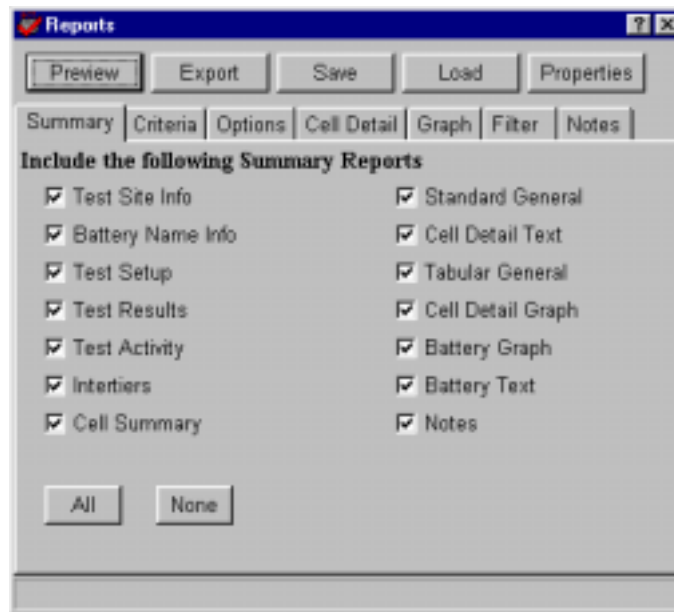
Reports

? X

Preview | Export | Save | Load | Properties

Summary | Criteria | Options | Cell Detail | Graph | Filter | Notes

Include the following Summary Reports

☑ Test Site Info
☑ Battery Name Info
☑ Test Setup
☑ Test Results
☑ Test Activity
☑ Intertiers
☑ Cell Summary

☑ Standard General
☑ Cell Detail Text
☑ Tabular General
☑ Cell Detail Graph
☑ Battery Graph
☑ Battery Text
☑ Notes

All | None